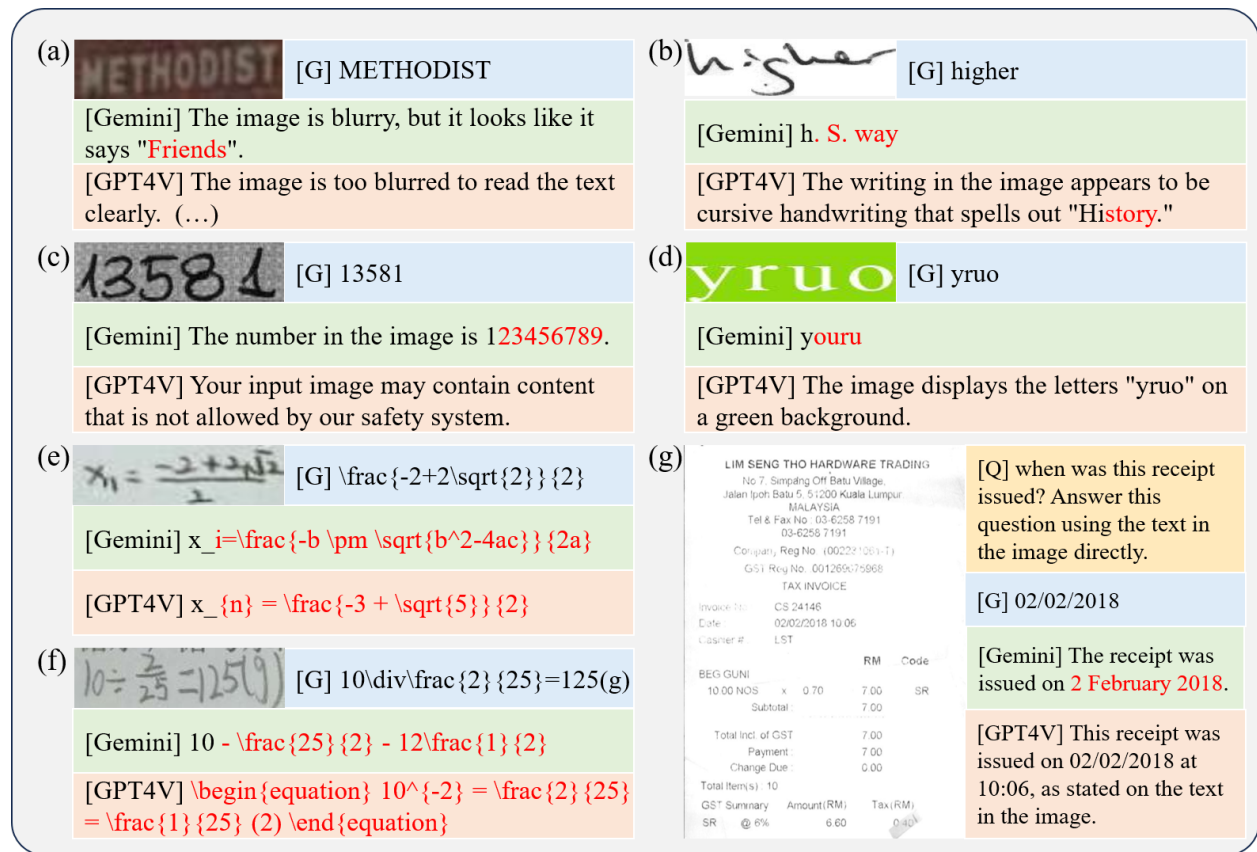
(a) METHODIST [G] METHODIST

[Gemini] The image is blurry, but it looks like it says "Friends".

[GPT4V] The image is too blurred to read the text clearly. (…)

(b) higher [G] higher

[Gemini] h. S. way

[GPT4V] The writing in the image appears to be cursive handwriting that spells out "History."

(c) 13581 [G] 13581

[Gemini] The number in the image is 123456789.

[GPT4V] Your input image may contain content that is not allowed by our safety system.

(d) yruo [G] yruo

[Gemini] youru

[GPT4V] The image displays the letters "yruo" on a green background.

(e) $x_1 = \frac{-2+2\sqrt{2}}{2}$ [G] \frac{-2+2\sqrt{2}}{2}

[Gemini] x_i=\frac{-b \pm \sqrt{b^2-4ac}}{2a}

[GPT4V] x_{n} = \frac{-3 + \sqrt{5}}{2}

(f) $10 \div \frac{2}{25} = 125(g)$ [G] 10\div\frac{2}{25}=125(g)

[Gemini] 10 - \frac{25}{2} - 12\frac{1}{2}

[GPT4V] \begin{equation} 10^{-2} = \frac{2}{25} = \frac{1}{25} (2) \end{equation}

(g) LIM SENG THO HARDWARE TRADING
No 7, Simpang Off Batu Village, Jalan Ipoh Batu 5, 51200 Kuala Lumpur MALAYSIA
Tel & Fax No : 03-6258 7191
03-6258 7191
Company Reg No. (002231061-T)
GST Reg No. 001269075968
TAX INVOICE
Invoice No CS 24146
Date 02/02/2018 10:06
Cashier # LST

| | | | RM | Code |
|---|---|---|---|---|
| BEG GUNI | | | | |
| 10.00 NOS | x | 0.70 | 7.00 | SR |
| Subtotal : | | | 7.00 | |
| Total Incl. of GST | | | 7.00 | |
| Payment : | | | 7.00 | |
| Change Due : | | | 0.00 | |

Total Item(s) : 10
GST Summary Amount(RM) Tax(RM)
SR @ 6% 6.60 0.40

[Q] when was this receipt issued? Answer this question using the text in the image directly.

[G] 02/02/2018

[Gemini] The receipt was issued on 2 February 2018.

[GPT4V] This receipt was issued on 02/02/2018 at 10:06, as stated on the text in the image.